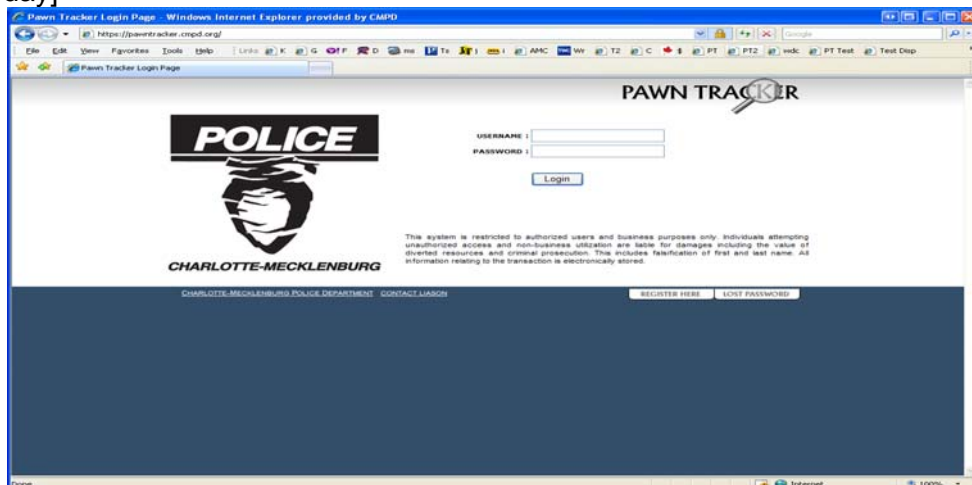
Pawn Tracker Login Page - Windows Internet Explorer provided by CMPD

https://pawntracker.cmpd.org/

Google

File Edit View Favorites Tools Help Links K G D ms Tx AMC Wr T2 C $ PT PT2 wdc PT Test Test Disp

Pawn Tracker Login Page

PAWN TRACKER

POLICE

CHARLOTTE-MECKLENBURG

USERNAME :

PASSWORD :

Login

This system is restricted to authorized users and business purposes only. Individuals attempting unauthorized access and non-business utilization are liable for damages including the value of diverted resources and criminal prosecution. This includes falsification of first and last name. All information relating to the transaction is electronically stored.

CHARLOTTE-MECKLENBURG POLICE DEPARTMENT CONTACT LIASON

REGISTER HERE

LOST PASSWORD

Done

Internet

100%